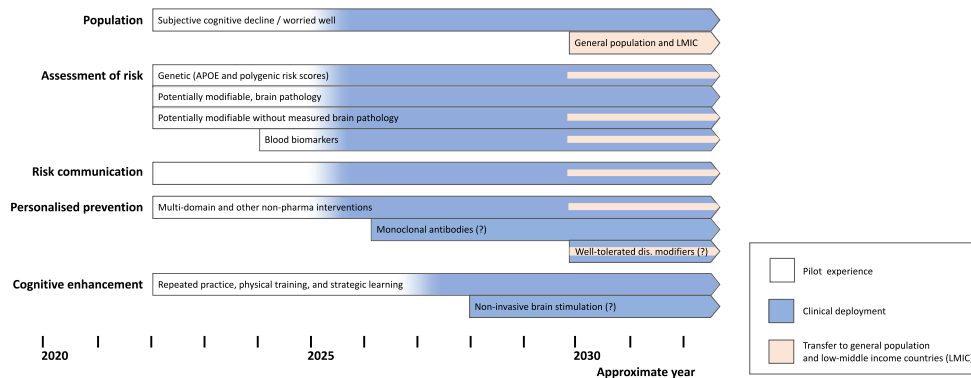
Population
Subjective cognitive decline / worried well
General population and LMIC

Assessment of risk
Genetic (APOE and polygenic risk scores)
Potentially modifiable, brain pathology
Potentially modifiable without measured brain pathology
Blood biomarkers

Risk communication

Personalised prevention
Multi-domain and other non-pharma interventions
Monoclonal antibodies (?)
Well-tolerated dis. modifiers (?)

Cognitive enhancement
Repeated practice, physical training, and strategic learning
Non-invasive brain stimulation (?)

2020
2025
2030
Approximate year

Pilot experience
Clinical deployment
Transfer to general population and low-middle income countries (LMIC